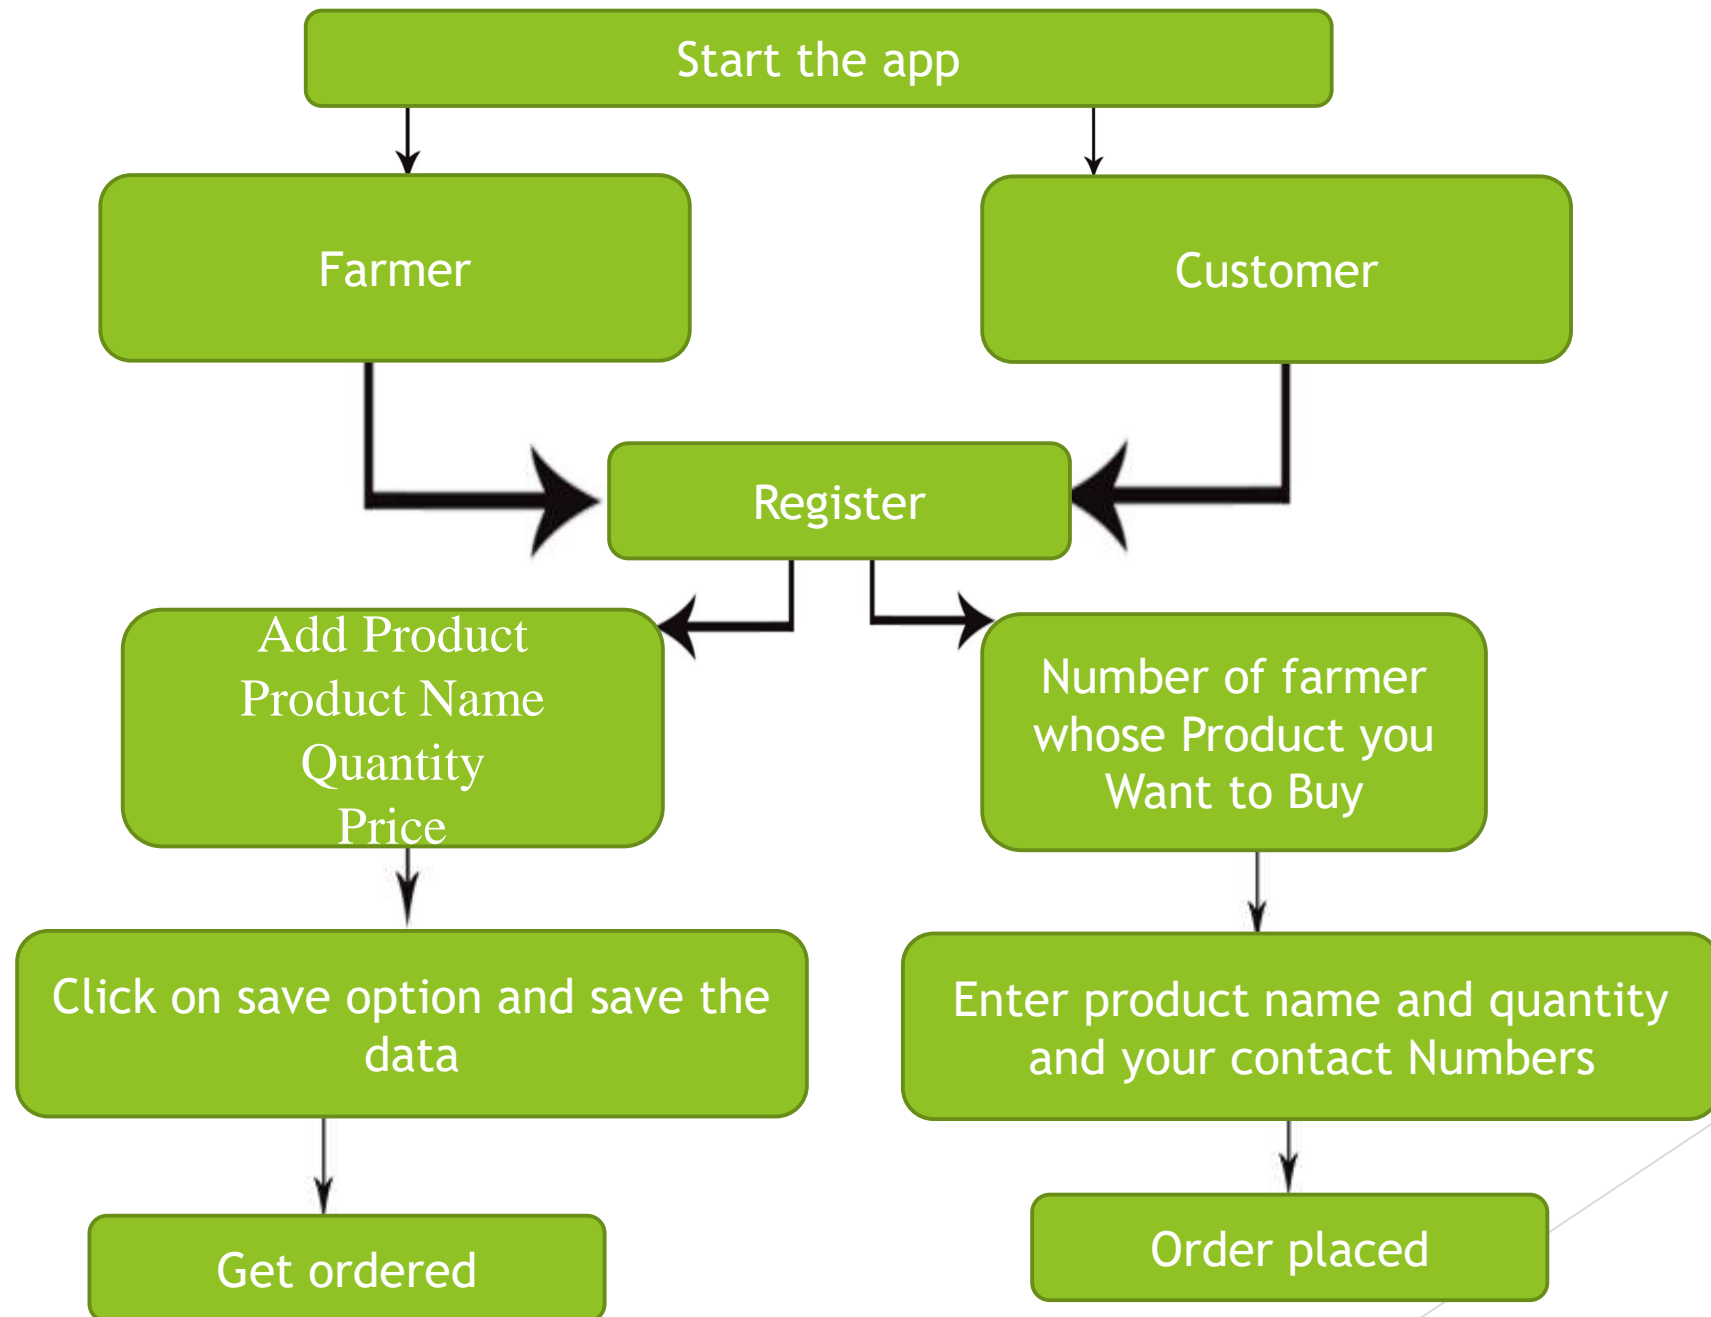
Start the app

Farmer

Customer

Register

Add Product
Product Name
Quantity
Price

Number of farmer whose Product you Want to Buy

Click on save option and save the data

Enter product name and quantity and your contact Numbers

Get ordered

Order placed